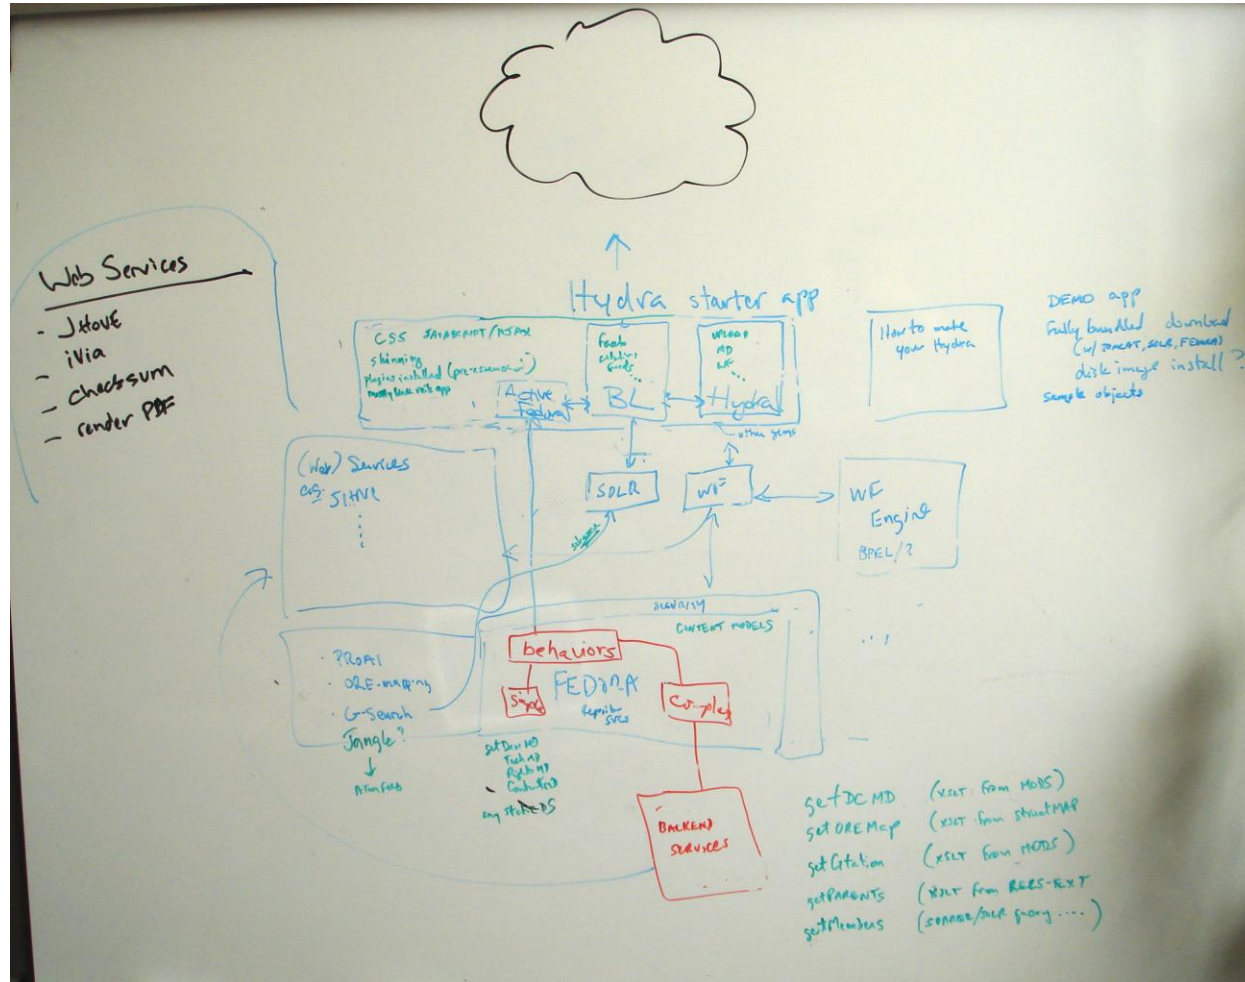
Web Services
- JHOVE
- iVia
- checksum
- render PDF

Hydra starter app

CSS JAVASCRIPT/AJAX
skinning
plugins installed (pre-essential)
mostly blank rails app

Active Fedora

feeds
citations
... 
BL

UPLOAD
MD
WF
...
Hydra

other gems

How to make your Hydra

DEMO app
fully bundled download (w/ TOMCAT, SOLR, FEDORA)
disk image install?
sample objects

(Web) Services
eg. JHOVE
...

SOLR

WF

WF Engine
BPEL/?

indexing

SECURITY
CONTENT MODELS

. PROAI
. ORE-mapping
. G-Search
Jangle?
↓
Atom feed

behaviors
FEDORA
Simple
Complex
repository svcs

getDCMD
TechMD
RightsMD
Conductor
any other DS

BACKEND SERVICES

getDCMD (XSLT from MODS)
getOREMap (XSLT from structMAP)
getCitation (XSLT from MODS)
getPARENTS (XSLT from RELS-EXT)
getMembers (SPARQL/SOLR query ....)

. . ,